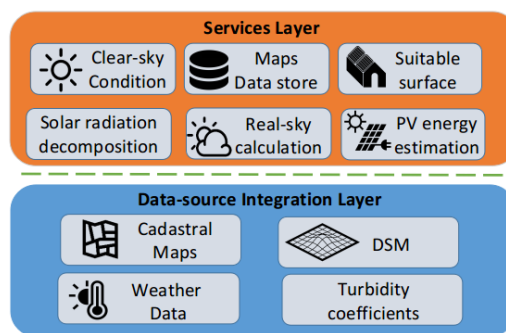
Services Layer

Clear-sky Condition

Maps Data store

Suitable surface

Solar radiation decomposition

Real-sky calculation

PV energy estimation

Data-source Integration Layer

Cadastral Maps

DSM

Weather Data

Turbidity coefficients